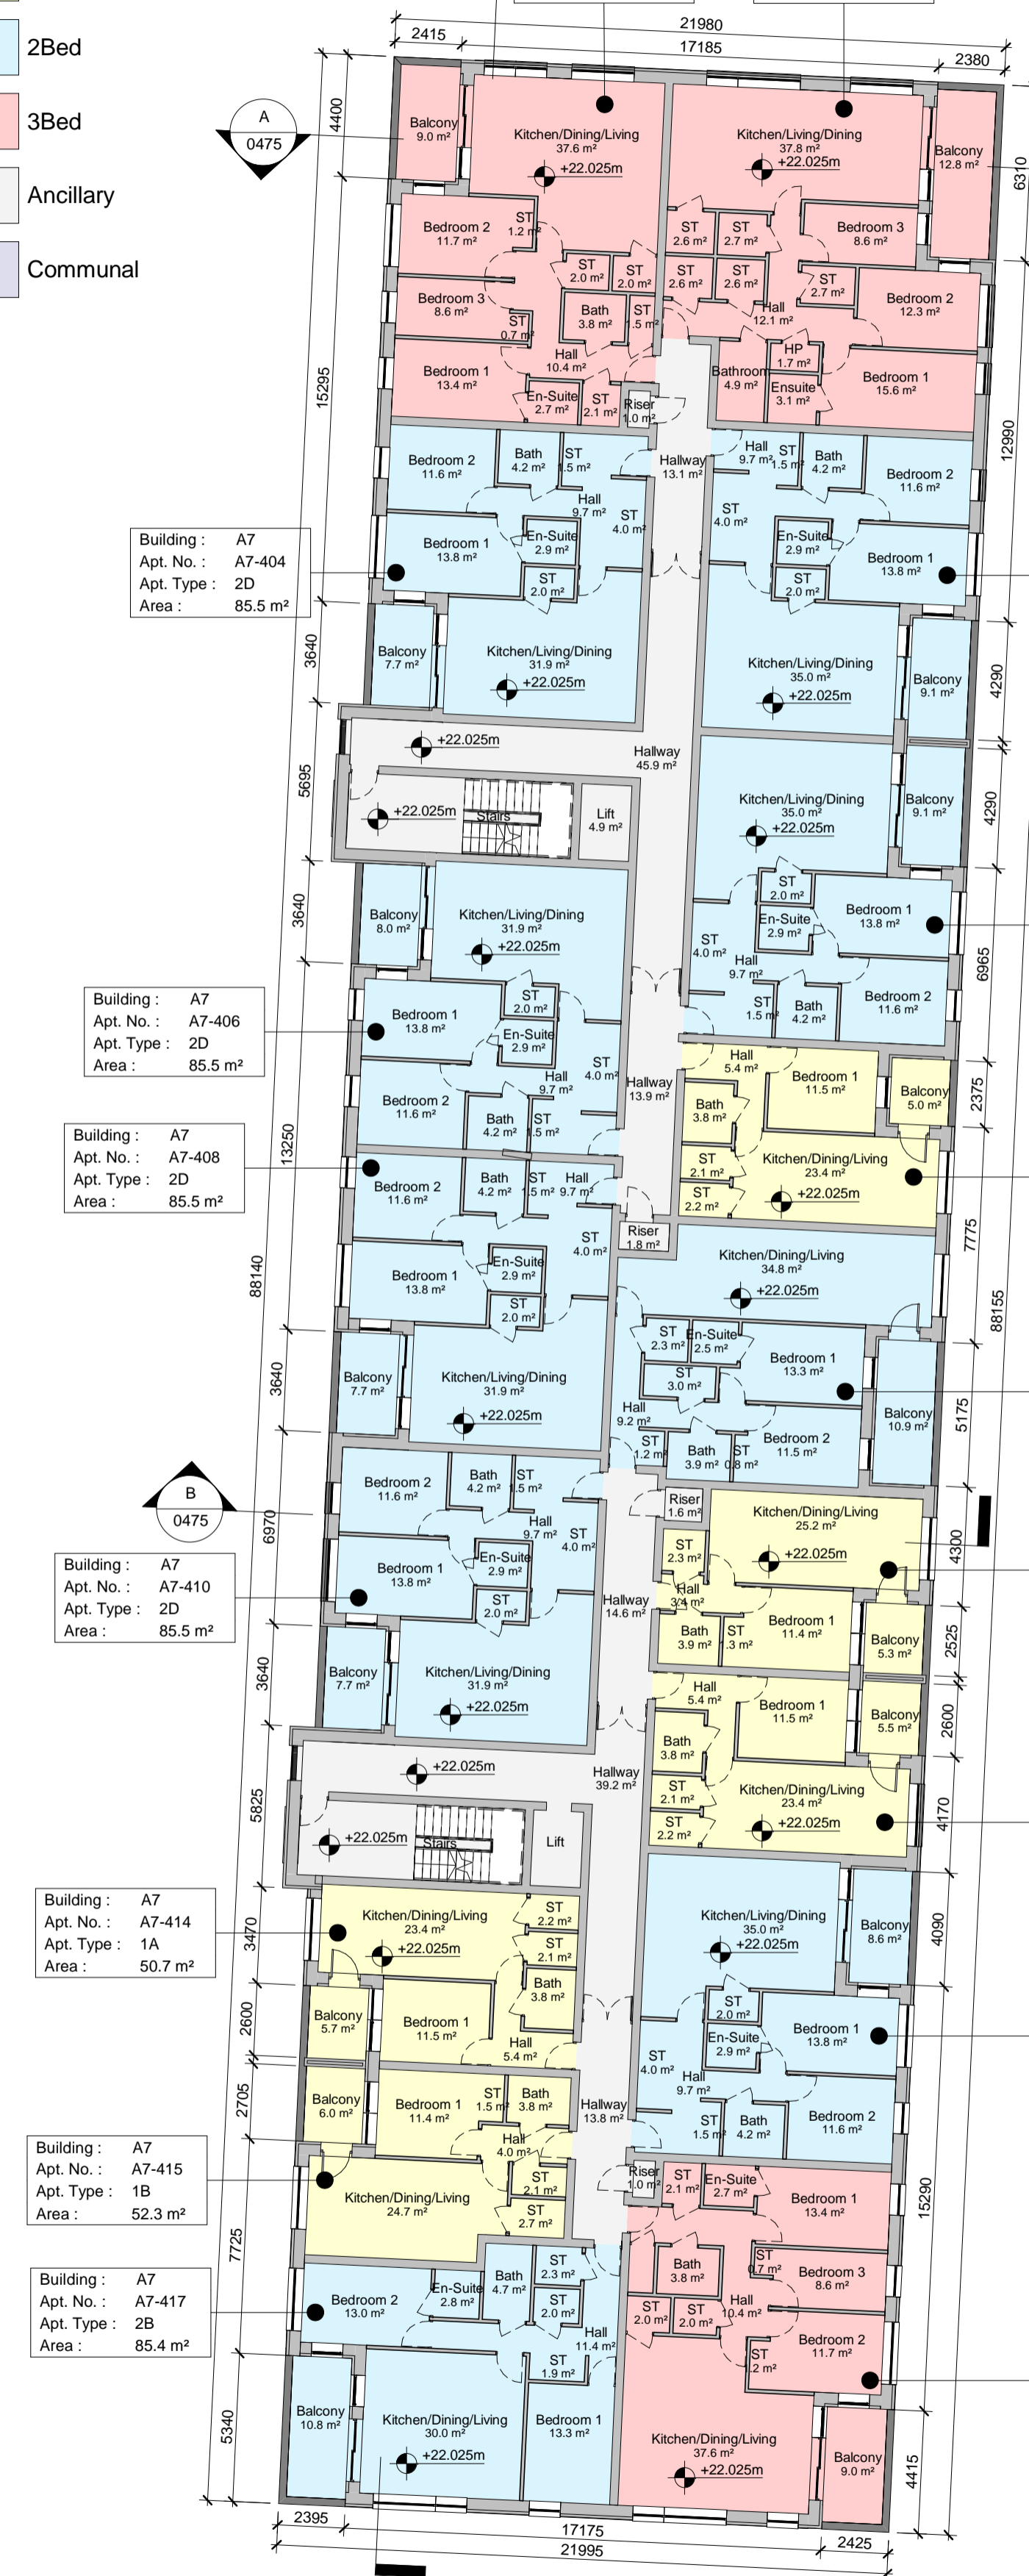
2Bed
3Bed
Ancillary
Communal

21980
2415
17185
2380
4400
6310
A
0475

Balcony
9.0 m²
Kitchen/Dining/Living
37.6 m²
+22.025m
Kitchen/Living/Dining
37.8 m²
+22.025m
Balcony
12.8 m²
Bedroom 2
11.7 m²
ST
1.2 m²
ST
2.0 m²
ST
2.0 m²
ST
2.6 m²
ST
2.7 m²
ST
2.6 m²
ST
2.6 m²
Bedroom 3
8.6 m²
ST
2.7 m²
Bedroom 3
8.6 m²
Bath
3.8 m²
ST
1.5 m²
Hall
12.1 m²
Bedroom 2
12.3 m²
ST
0.7 m²
Hall
10.4 m²
HP
1.7 m²
Bathroom
4.9 m²
Bedroom 1
15.6 m²
Bedroom 1
13.4 m²
En-Suite
2.7 m²
ST
2.1 m²
Riser
1.0 m²
Ensuite
3.1 m²
15295
12990
Bedroom 2
11.6 m²
Bath
4.2 m²
ST
1.5 m²
Hallway
13.1 m²
Hall
9.7 m²
ST
1.5 m²
Bath
4.2 m²
Bedroom 2
11.6 m²
Hall
9.7 m²
ST
4.0 m²
ST
4.0 m²
Building : A7
Apt. No. : A7-404
Apt. Type : 2D
Area : 85.5 m²
Bedroom 1
13.8 m²
En-Suite
2.9 m²
En-Suite
2.9 m²
Bedroom 1
13.8 m²
ST
2.0 m²
ST
2.0 m²
3640
Balcony
7.7 m²
Kitchen/Living/Dining
31.9 m²
+22.025m
Kitchen/Living/Dining
35.0 m²
+22.025m
Balcony
9.1 m²
4290
+22.025m
Hallway
45.9 m²
5695
+22.025m
Stairs
Lift
4.9 m²
Kitchen/Living/Dining
35.0 m²
+22.025m
Balcony
9.1 m²
4290
3640
Balcony
8.0 m²
Kitchen/Living/Dining
31.9 m²
+22.025m
ST
2.0 m²
En-Suite
2.9 m²
Bedroom 1
13.8 m²
ST
4.0 m²
Hall
9.7 m²
6965
Building : A7
Apt. No. : A7-406
Apt. Type : 2D
Area : 85.5 m²
Bedroom 1
13.8 m²
ST
2.0 m²
En-Suite
2.9 m²
ST
1.5 m²
Bath
4.2 m²
Bedroom 2
11.6 m²
ST
4.0 m²
Hall
9.7 m²
Hallway
13.9 m²
Hall
5.4 m²
Bedroom 1
11.5 m²
Balcony
5.0 m²
2375
Building : A7
Apt. No. : A7-408
Apt. Type : 2D
Area : 85.5 m²
Bedroom 2
11.6 m²
Bath
4.2 m²
ST
1.5 m²
Bath
3.8 m²
13250
ST
2.1 m²
Kitchen/Dining/Living
23.4 m²
ST
2.2 m²
+22.025m
Bedroom 2
11.6 m²
Bath
4.2 m²
ST
1.5 m²
Hall
9.7 m²
Riser
1.8 m²
ST
4.0 m²
Kitchen/Dining/Living
34.8 m²
+22.025m
7775
88140
88155
Bedroom 1
13.8 m²
En-Suite
2.9 m²
ST
2.0 m²
ST
2.3 m²
En-Suite
2.5 m²
Bedroom 1
13.3 m²
ST
3.0 m²
3640
Balcony
7.7 m²
Kitchen/Living/Dining
31.9 m²
+22.025m
Hall
9.2 m²
Balcony
10.9 m²
5175
ST
1.2 m²
Bath
3.9 m²
ST
0.8 m²
Bedroom 2
11.5 m²
Bedroom 2
11.6 m²
Bath
4.2 m²
ST
1.5 m²
B
0475
Riser
1.6 m²
Kitchen/Dining/Living
25.2 m²
6970
Hall
9.7 m²
ST
4.0 m²
ST
2.3 m²
+22.025m
4300
Building : A7
Apt. No. : A7-410
Apt. Type : 2D
Area : 85.5 m²
Bedroom 1
13.8 m²
En-Suite
2.9 m²
Hall
3.4 m²
ST
2.0 m²
Hallway
14.6 m²
Bedroom 1
11.4 m²
Bath
3.9 m²
ST
1.3 m²
Balcony
5.3 m²
2525
3640
Balcony
7.7 m²
Kitchen/Living/Dining
31.9 m²
+22.025m
Hall
5.4 m²
Bedroom 1
11.5 m²
Balcony
5.5 m²
2600
Bath
3.8 m²
+22.025m
Hallway
39.2 m²
5825
ST
2.1 m²
Kitchen/Dining/Living
23.4 m²
4170
+22.025m
Stairs
Lift
ST
2.2 m²
+22.025m
Building : A7
Apt. No. : A7-414
Apt. Type : 1A
Area : 50.7 m²
Kitchen/Dining/Living
23.4 m²
+22.025m
ST
2.2 m²
ST
2.1 m²
Kitchen/Living/Dining
35.0 m²
+22.025m
Balcony
8.6 m²
3470
4090
Bath
3.8 m²
2600
Balcony
5.7 m²
Bedroom 1
11.5 m²
Hall
5.4 m²
ST
2.0 m²
En-Suite
2.9 m²
Bedroom 1
13.8 m²
2705
Balcony
6.0 m²
Bedroom 1
11.4 m²
ST
1.5 m²
Bath
3.8 m²
Hallway
13.8 m²
ST
4.0 m²
Hall
9.7 m²
Building : A7
Apt. No. : A7-415
Apt. Type : 1B
Area : 52.3 m²
Hall
4.0 m²
ST
1.5 m²
Bath
4.2 m²
Bedroom 2
11.6 m²
Kitchen/Dining/Living
24.7 m²
ST
2.1 m²
Riser
1.0 m²
ST
2.1 m²
En-Suite
2.7 m²
Bedroom 1
13.4 m²
ST
2.7 m²
15290
7725
Building : A7
Apt. No. : A7-417
Apt. Type : 2B
Area : 85.4 m²
Bedroom 2
13.0 m²
En-Suite
2.8 m²
Bath
4.7 m²
ST
2.3 m²
Bath
3.8 m²
ST
0.7 m²
Bedroom 3
8.6 m²
ST
2.0 m²
ST
2.0 m²
ST
2.0 m²
Hall
10.4 m²
Hall
11.4 m²
Bedroom 2
11.7 m²
ST
1.9 m²
ST
1.2 m²
5340
Balcony
10.8 m²
Kitchen/Dining/Living
30.0 m²
+22.025m
Bedroom 1
13.3 m²
Kitchen/Dining/Living
37.6 m²
+22.025m
Balcony
9.0 m²
4415
2395
17175
2425
21995